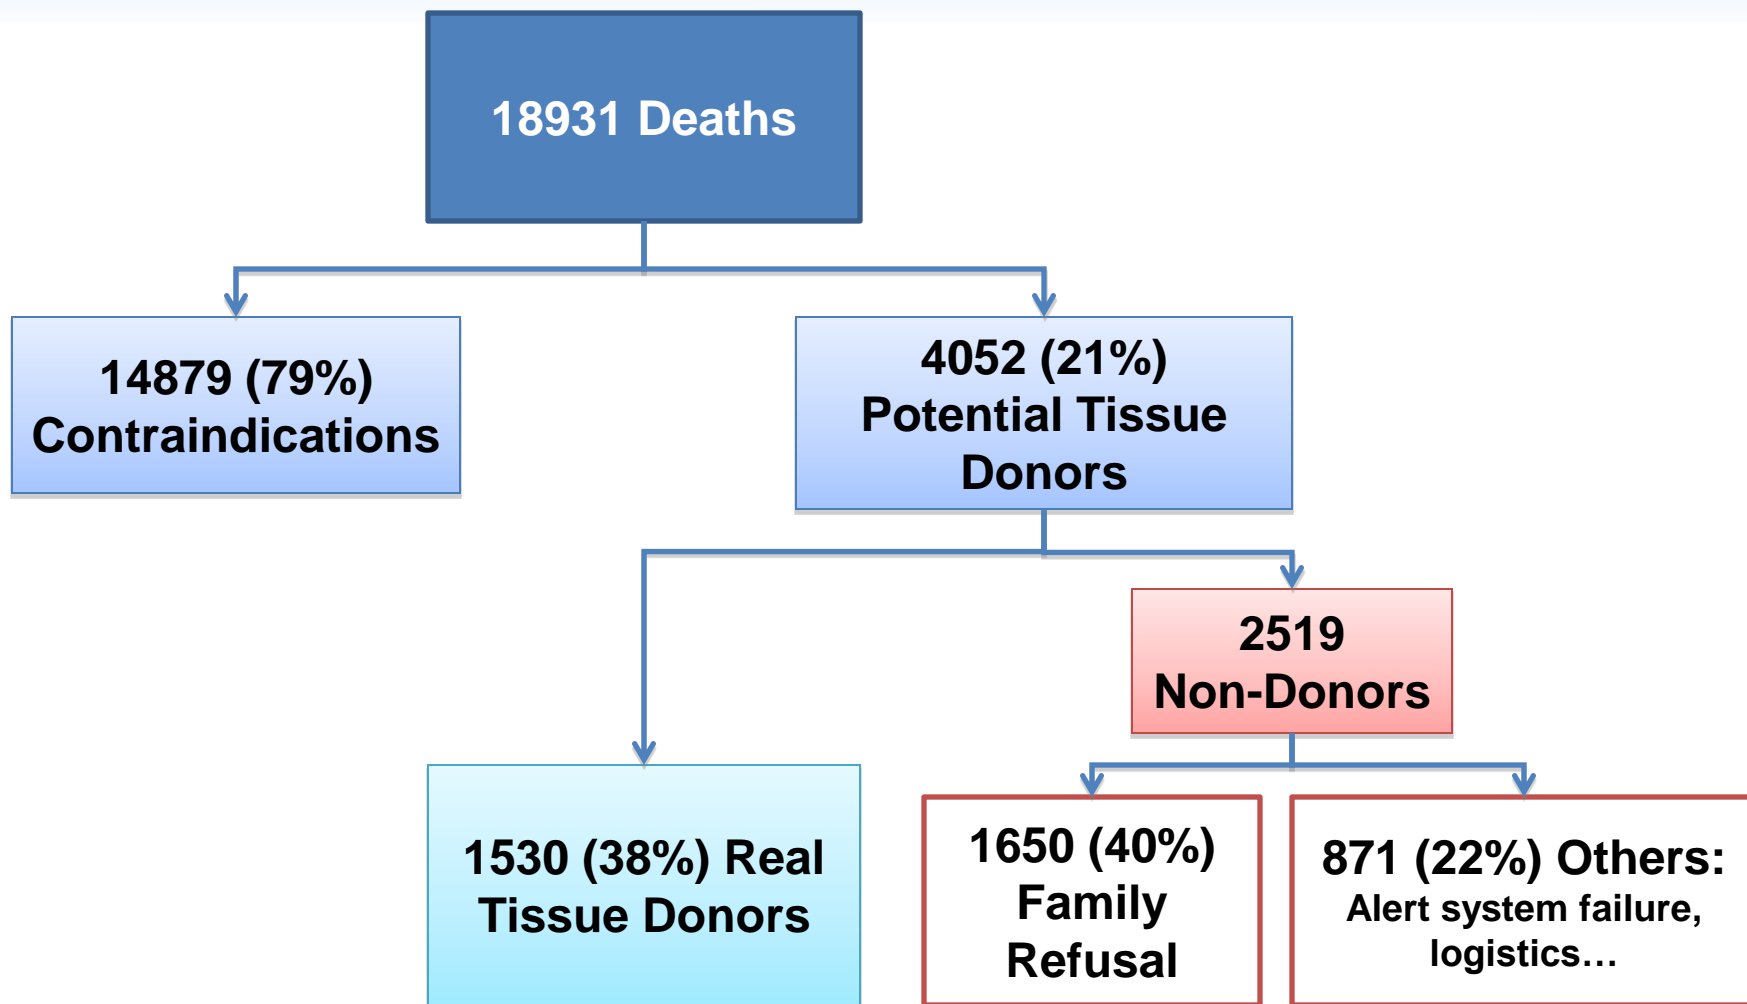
18931 Deaths

14879 (79%) Contraindications

4052 (21%) Potential Tissue Donors

2519 Non-Donors

1530 (38%) Real Tissue Donors

1650 (40%) Family Refusal

871 (22%) Others: Alert system failure, logistics…